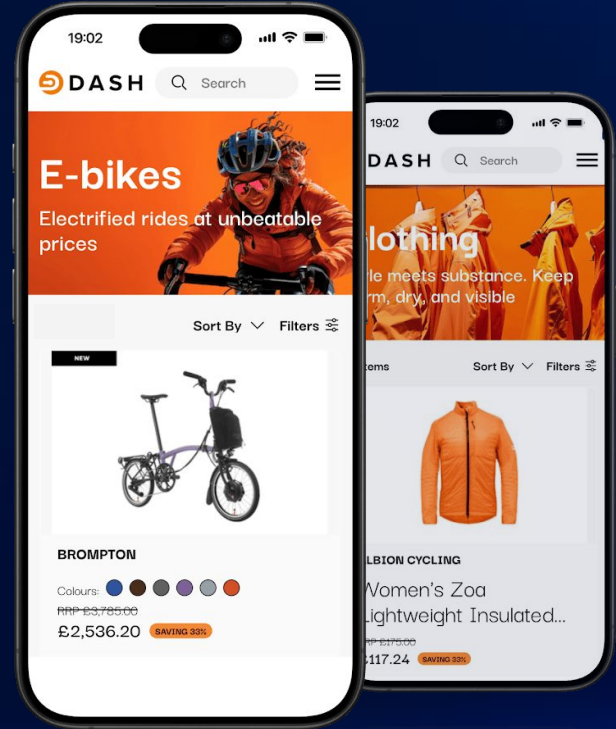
19:02

DASH

Search

E-bikes

Electrified rides at unbeatable prices

Sort By

Filters

NEW

BROMPTON

Colours:

RRP £3,785.00

£2,536.20

SAVING 33%

19:02

DASH

Search

lothing

le meets substance. Keep rm, dry, and visible

tems

Sort By

Filters

LBION CYCLING

Women's Zoa Lightweight Insulated...

RP £175.00

117.24

SAVING 33%